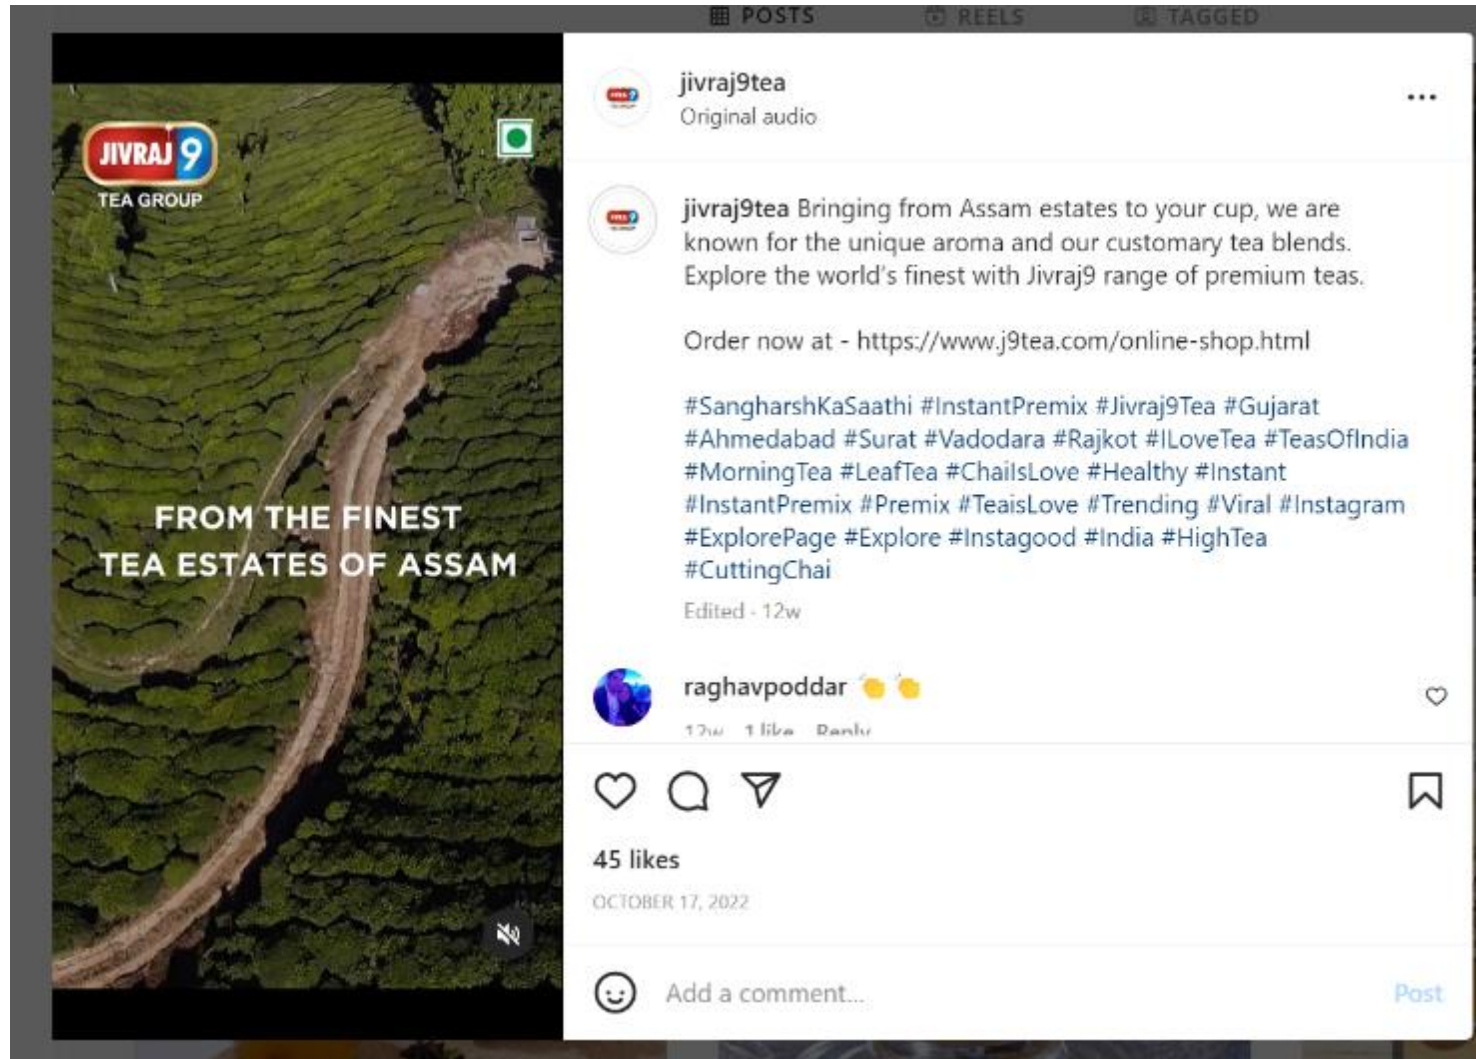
POSTS REELS TAGGED

JIVRAJ 9
TEA GROUP

FROM THE FINEST
TEA ESTATES OF ASSAM

jivraj9tea
Original audio

...

jivraj9tea Bringing from Assam estates to your cup, we are known for the unique aroma and our customary tea blends. Explore the world's finest with Jivraj9 range of premium teas.

Order now at - https://www.j9tea.com/online-shop.html

#SangharshKaSaathi #InstantPremix #Jivraj9Tea #Gujarat #Ahmedabad #Surat #Vadodara #Rajkot #ILoveTea #TeasOfIndia #MorningTea #LeafTea #ChaiIsLove #Healthy #Instant #InstantPremix #Premix #TeaisLove #Trending #Viral #Instagram #ExplorePage #Explore #Instagood #India #HighTea #CuttingChai

Edited · 12w

raghavpoddar 👏👏

12w 1 like Reply

45 likes

OCTOBER 17, 2022

Add a comment...

Post